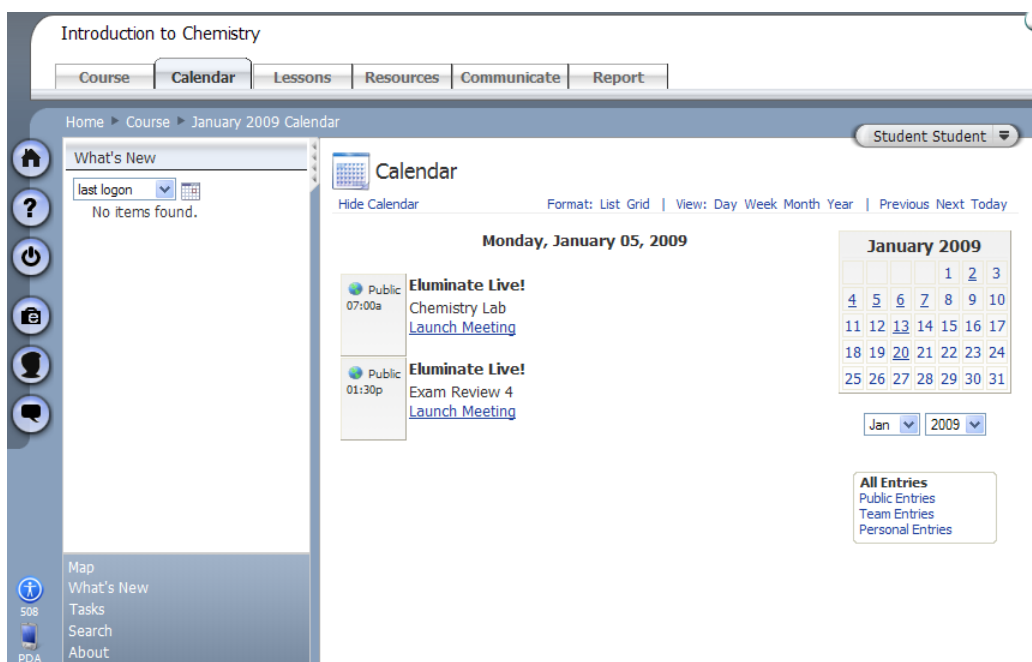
Introduction to Chemistry

Course | Calendar | Lessons | Resources | Communicate | Report

Home ▸ Course ▸ January 2009 Calendar

Student Student

What's New

last logon

No items found.

Calendar

Hide Calendar

Format: List Grid | View: Day Week Month Year | Previous Next Today

Monday, January 05, 2009

Public 07:00a

Eluminate Live!
Chemistry Lab
Launch Meeting

Public 01:30p

Eluminate Live!
Exam Review 4
Launch Meeting

January 2009

| | | | | | | |
|---|---|---|---|---|---|---|
| | | | | 1 | 2 | 3 |
| 4 | 5 | 6 | 7 | 8 | 9 | 10 |
| 11 | 12 | 13 | 14 | 15 | 16 | 17 |
| 18 | 19 | 20 | 21 | 22 | 23 | 24 |
| 25 | 26 | 27 | 28 | 29 | 30 | 31 |

Jan 2009

All Entries
Public Entries
Team Entries
Personal Entries

Map
What's New
Tasks
Search
About

508

PDA